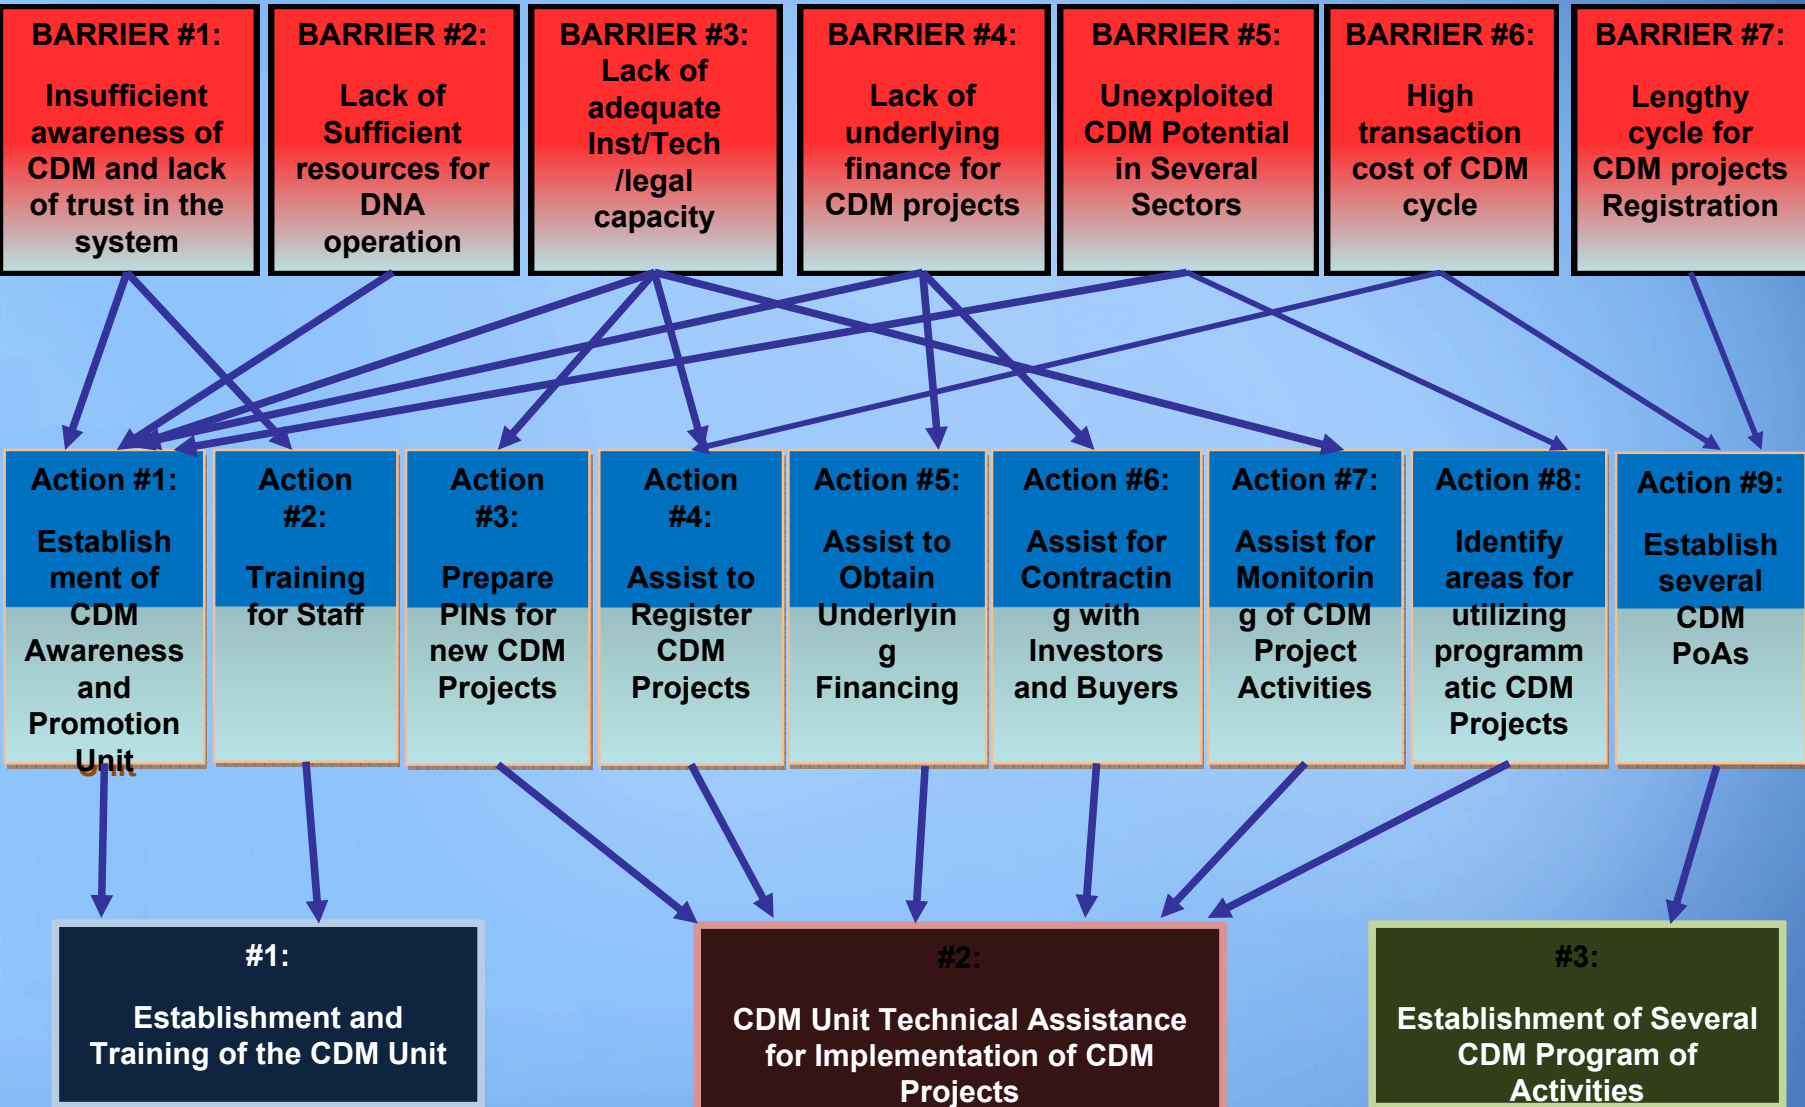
BARRIER #1:

Insufficient awareness of CDM and lack of trust in the system

BARRIER #2:

Lack of Sufficient resources for DNA operation

BARRIER #3:
Lack of adequate Inst/Tech /legal capacity

BARRIER #4:

Lack of underlying finance for CDM projects

BARRIER #5:

Unexploited CDM Potential in Several Sectors

BARRIER #6:

High transaction cost of CDM cycle

BARRIER #7:

Lengthy cycle for CDM projects Registration

Action #1:

Establishment of CDM Awareness and Promotion Unit

Action #2:

Training for Staff

Action #3:

Prepare PINs for new CDM Projects

Action #4:

Assist to Register CDM Projects

Action #5:

Assist to Obtain Underlying Financing

Action #6:

Assist for Contracting with Investors and Buyers

Action #7:

Assist for Monitoring of CDM Project Activities

Action #8:

Identify areas for utilizing programmatic CDM Projects

Action #9:

Establish several CDM PoAs

#1:

Establishment and Training of the CDM Unit

#2:

CDM Unit Technical Assistance for Implementation of CDM Projects

#3:

Establishment of Several CDM Program of Activities